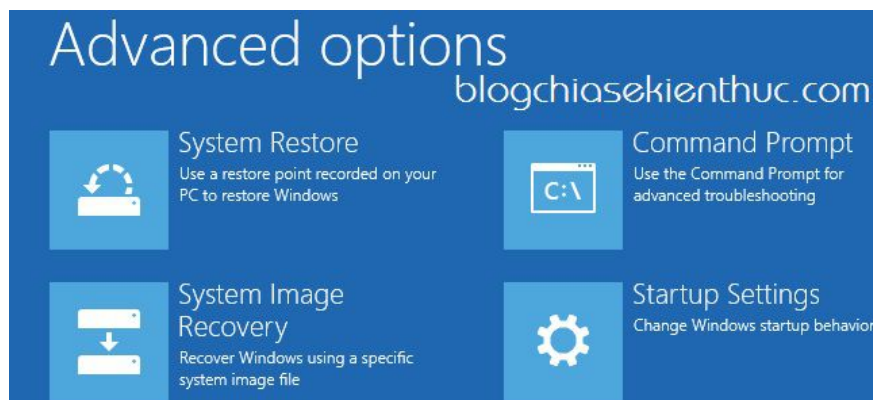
Advanced options

blogchiasekienthuc.com

System Restore
Use a restore point recorded on your PC to restore Windows

C:\

Command Prompt
Use the Command Prompt for advanced troubleshooting

System Image Recovery
Recover Windows using a specific system image file

Startup Settings
Change Windows startup behavio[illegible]